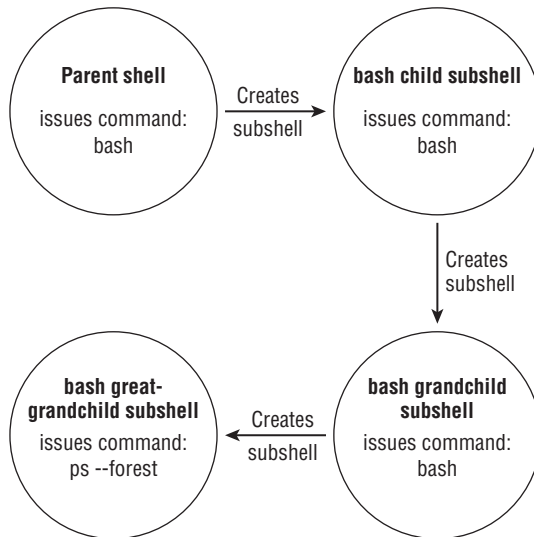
**Parent shell**

issues command: bash

Creates subshell

**bash child subshell**

issues command: bash

Creates subshell

**bash grandchild subshell**

issues command: bash

Creates subshell

**bash great-grandchild subshell**

issues command: ps --forest